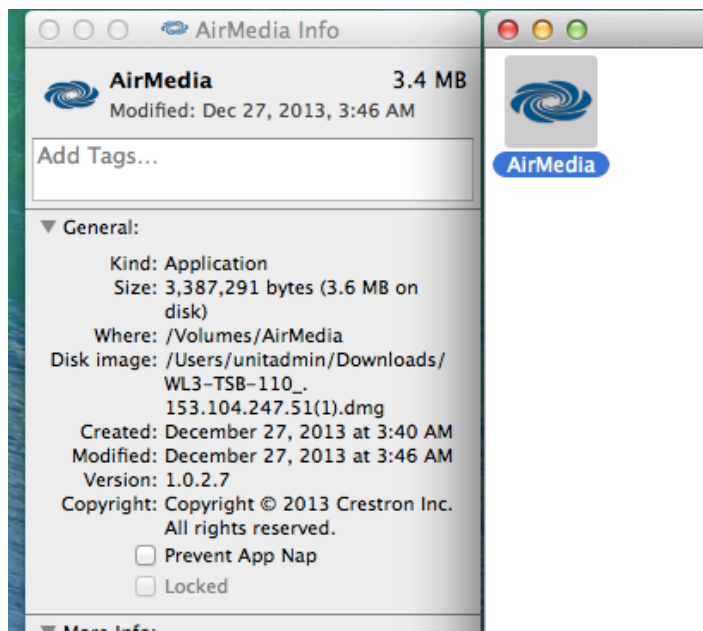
AirMedia Info

AirMedia 3.4 MB
Modified: Dec 27, 2013, 3:46 AM

Add Tags...

General:

Kind: Application
Size: 3,387,291 bytes (3.6 MB on disk)
Where: /Volumes/AirMedia
Disk image: /Users/unitadmin/Downloads/WL3-TSB-110_.153.104.247.51(1).dmg
Created: December 27, 2013 at 3:40 AM
Modified: December 27, 2013 at 3:46 AM
Version: 1.0.2.7
Copyright: Copyright © 2013 Crestron Inc. All rights reserved.

Prevent App Nap
Locked

More Info:

AirMedia